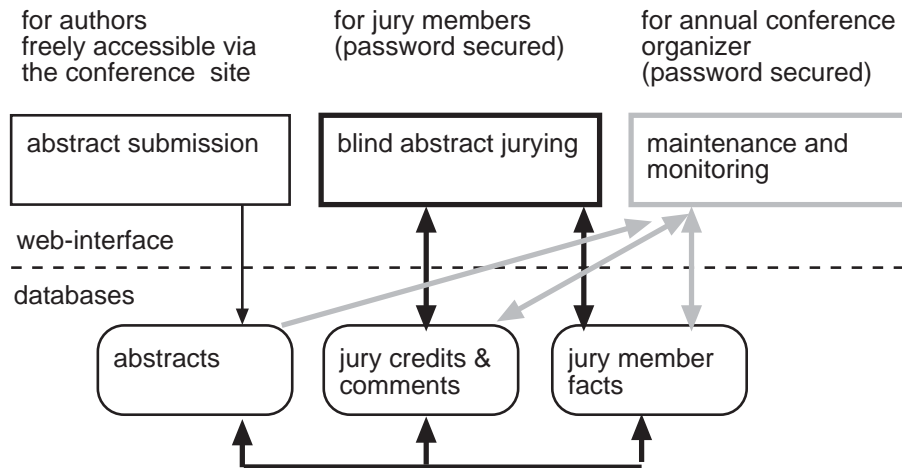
for authors
freely accessible via
the conference site

for jury members
(password secured)

for annual conference
organizer
(password secured)

abstract submission

blind abstract jurying

maintenance and
monitoring

web-interface

databases

abstracts

jury credits &
comments

jury member
facts